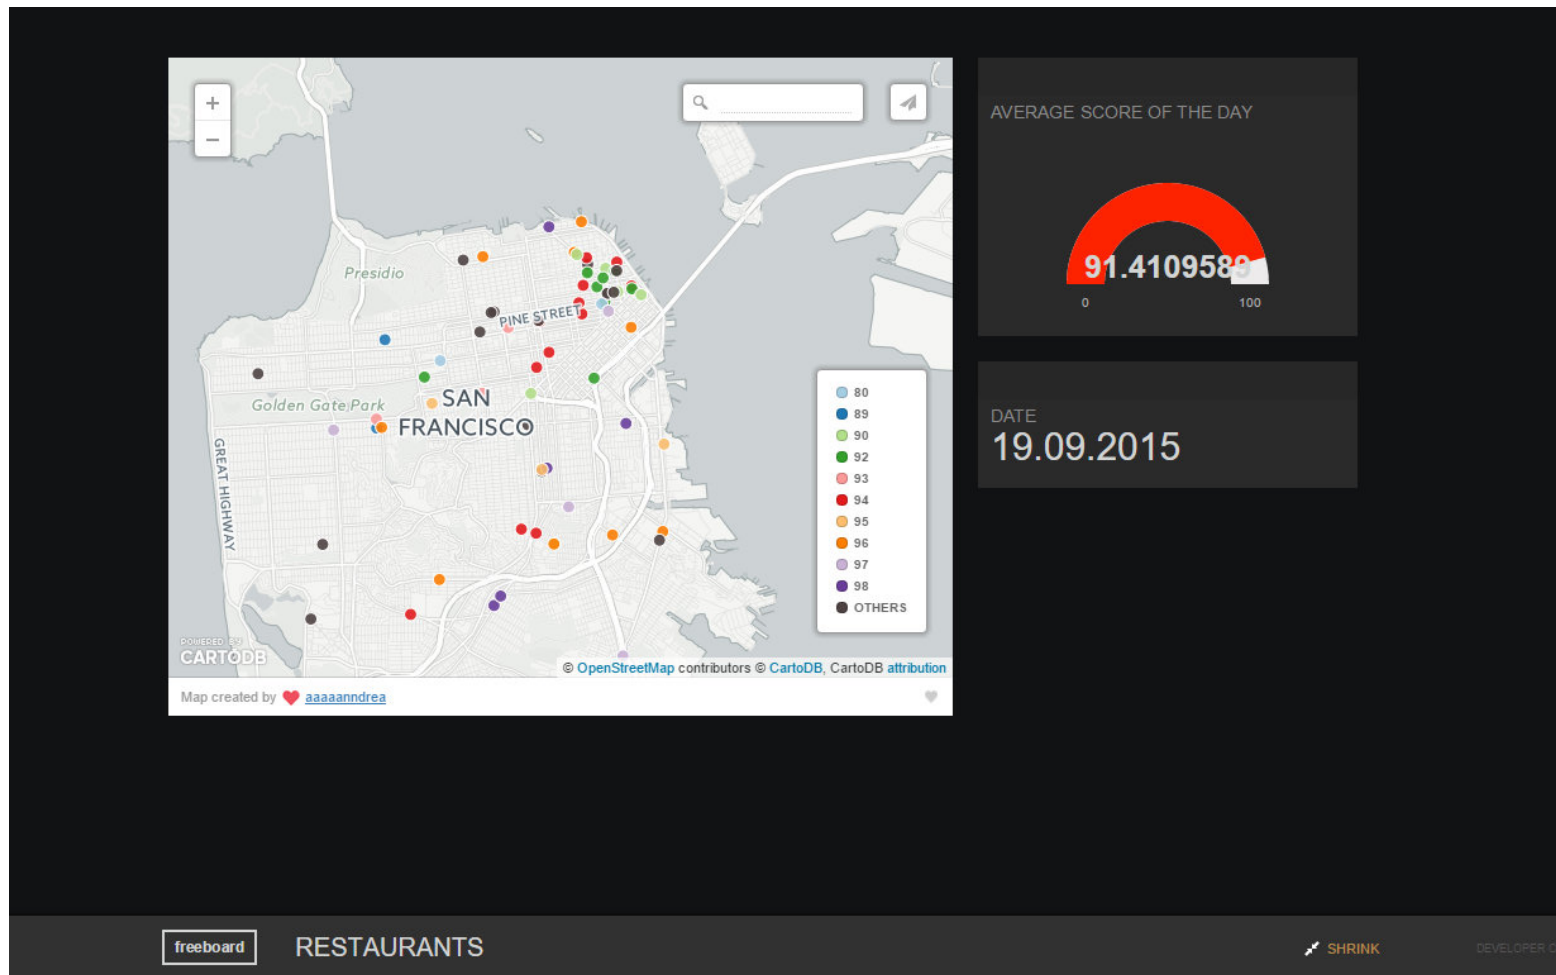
+
−

Presidio
PINE STREET
Golden Gate Park
SAN FRANCISCO
GREAT HIGHWAY

80
89
90
92
93
94
95
96
97
98
OTHERS

POWERED BY CARTODB
© OpenStreetMap contributors © CartoDB, CartoDB attribution

Map created by aaaaanndrea

AVERAGE SCORE OF THE DAY
91.4109589
0
100

DATE
19.09.2015

freeboard
RESTAURANTS
SHRINK
DEVELOPER C